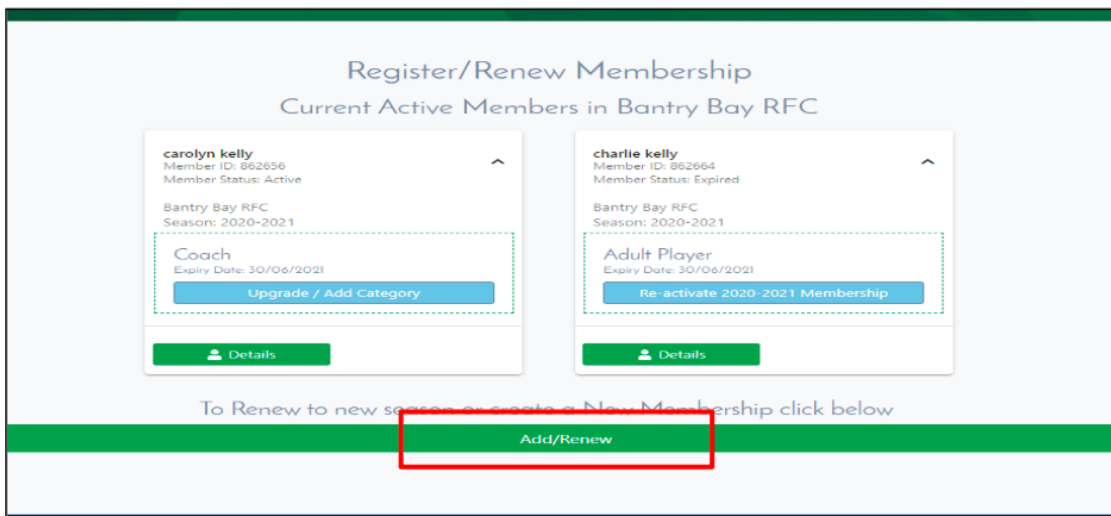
Register/Renew Membership

Current Active Members in Bantry Bay RFC

carolyn kelly
Member ID: 862656
Member Status: Active

Bantry Bay RFC
Season: 2020-2021

Coach
Expiry Date: 30/06/2021

Upgrade / Add Category

Details

charlie kelly
Member ID: 862664
Member Status: Expired

Bantry Bay RFC
Season: 2020-2021

Adult Player
Expiry Date: 30/06/2021

Re-activate 2020-2021 Membership

Details

To Renew to new season or create a New Membership click below

Add/Renew